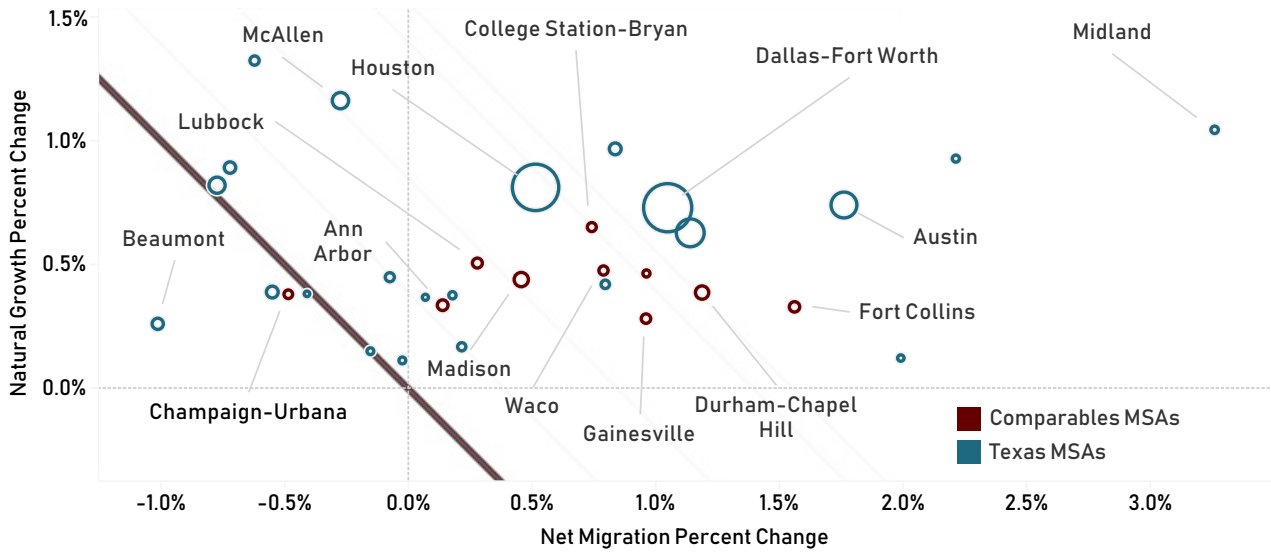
1.5%
1.0%
0.5%
0.0%
Natural Growth Percent Change
McAllen
Houston
College Station-Bryan
Dallas-Fort Worth
Midland
Lubbock
Beaumont
Ann Arbor
Austin
Fort Collins
Madison
Champaign-Urbana
Waco
Gainesville
Durham-Chapel Hill
Comparables MSAs
Texas MSAs
-1.0%
-0.5%
0.0%
0.5%
1.0%
1.5%
2.0%
2.5%
3.0%
Net Migration Percent Change